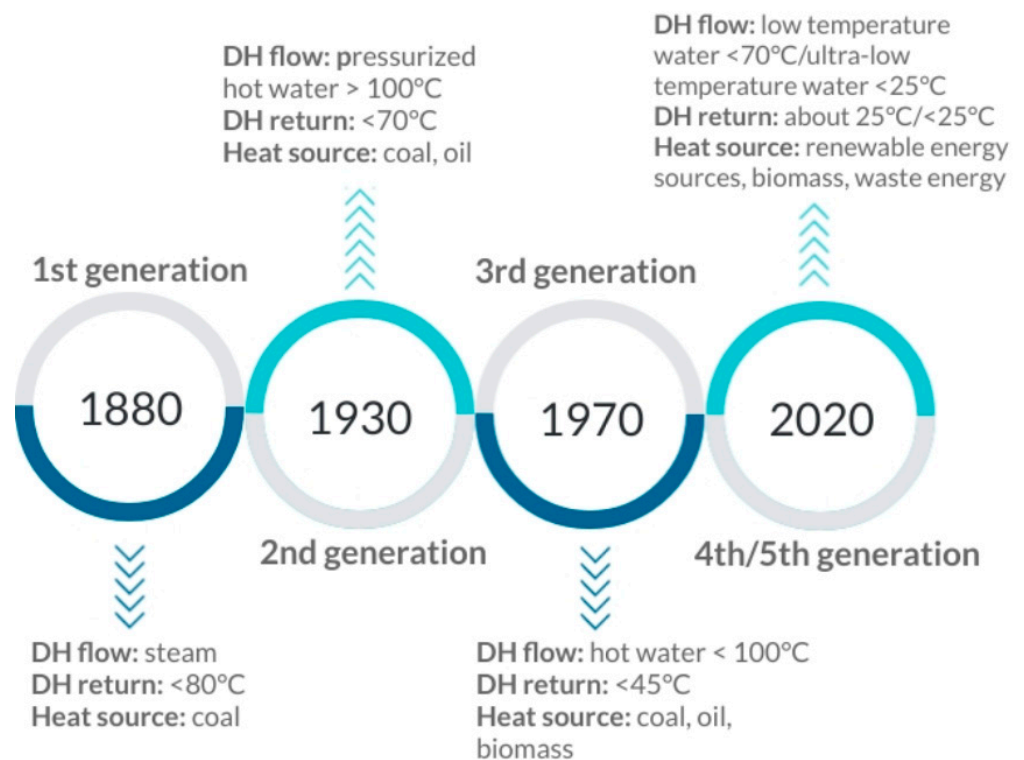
DH flow: pressurized hot water > 100°C
DH return: <70°C
Heat source: coal, oil

DH flow: low temperature water <70°C/ultra-low temperature water <25°C
DH return: about 25°C/<25°C
Heat source: renewable energy sources, biomass, waste energy

1st generation

3rd generation

1880

1930

1970

2020

2nd generation

4th/5th generation

DH flow: steam
DH return: <80°C
Heat source: coal

DH flow: hot water < 100°C
DH return: <45°C
Heat source: coal, oil, biomass